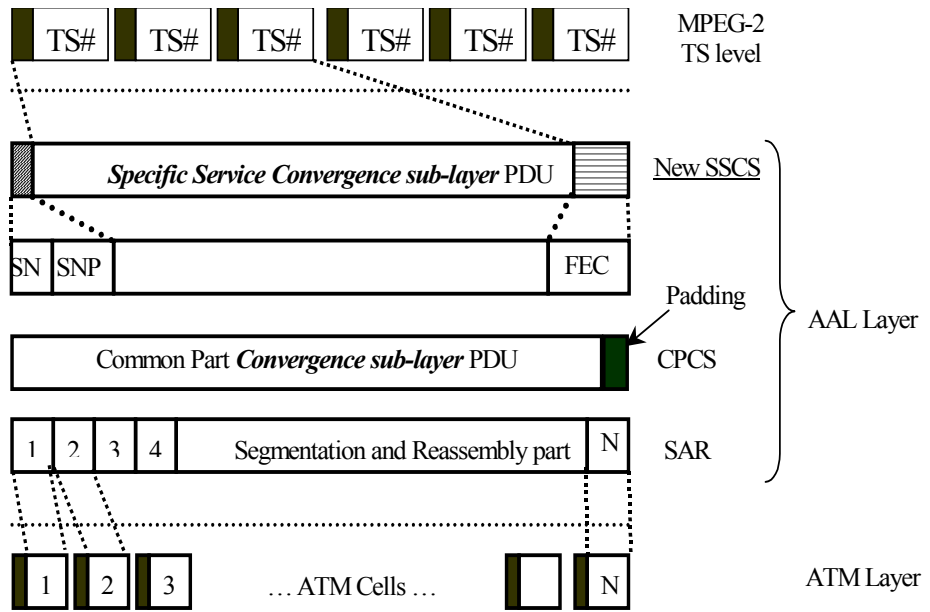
TS# TS# TS# TS# TS# TS#

MPEG-2 TS level

*Specific Service Convergence sub-layer* PDU

New SSCS

SN SNP FEC

Padding

AAL Layer

Common Part *Convergence sub-layer* PDU

CPCS

1 2 3 4 Segmentation and Reassembly part N

SAR

1 2 3 … ATM Cells … N

ATM Layer